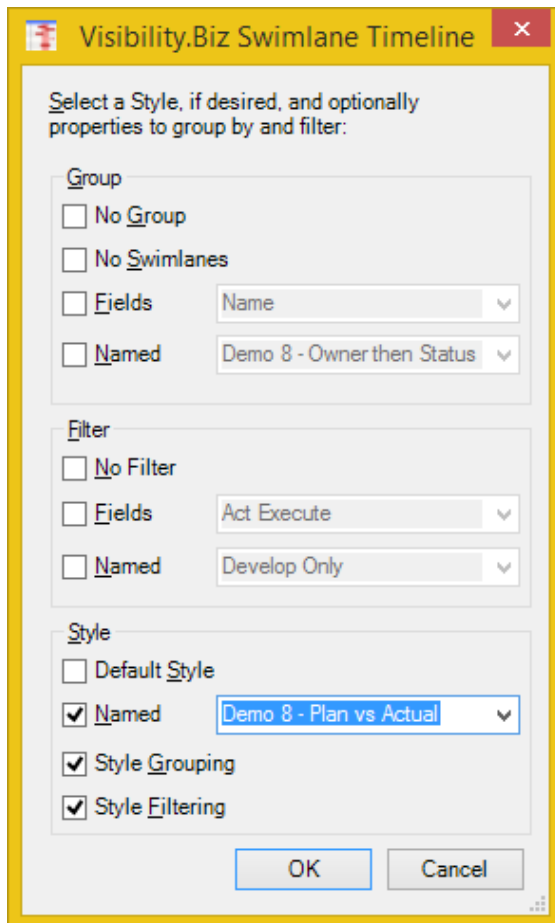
Visibility.Biz Swimlane Timeline

Select a Style, if desired, and optionally properties to group by and filter:

Group

No Group

No Swimlanes

Fields Name

Named Demo 8 - Owner then Status

Filter

No Filter

Fields Act Execute

Named Develop Only

Style

Default Style

Named Demo 8 - Plan vs Actual

Style Grouping

Style Filtering

OK Cancel